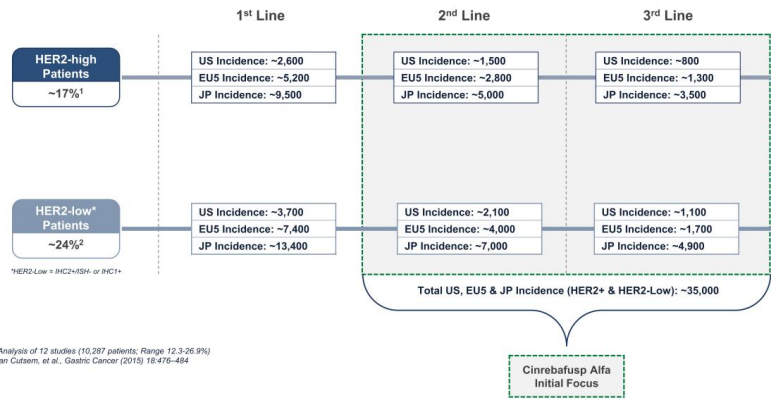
1$^{st}$ Line

2$^{nd}$ Line

3$^{rd}$ Line

HER2-high Patients

~17%$^1$

US Incidence: ~2,600
EU5 Incidence: ~5,200
JP Incidence: ~9,500

US Incidence: ~1,500
EU5 Incidence: ~2,800
JP Incidence: ~5,000

US Incidence: ~800
EU5 Incidence: ~1,300
JP Incidence: ~3,500

HER2-low* Patients

~24%$^2$

*HER2-Low = IHC2+/ISH- or IHC1+

US Incidence: ~3,700
EU5 Incidence: ~7,400
JP Incidence: ~13,400

US Incidence: ~2,100
EU5 Incidence: ~4,000
JP Incidence: ~7,000

US Incidence: ~1,100
EU5 Incidence: ~1,700
JP Incidence: ~4,900

Total US, EU5 & JP Incidence (HER2+ & HER2-Low): ~35,000

Analysis of 12 studies (10,287 patients; Range 12.3-26.9%)
an Cutsem, et al., Gastric Cancer (2015) 18:476–484

Cinrebafusp Alfa Initial Focus